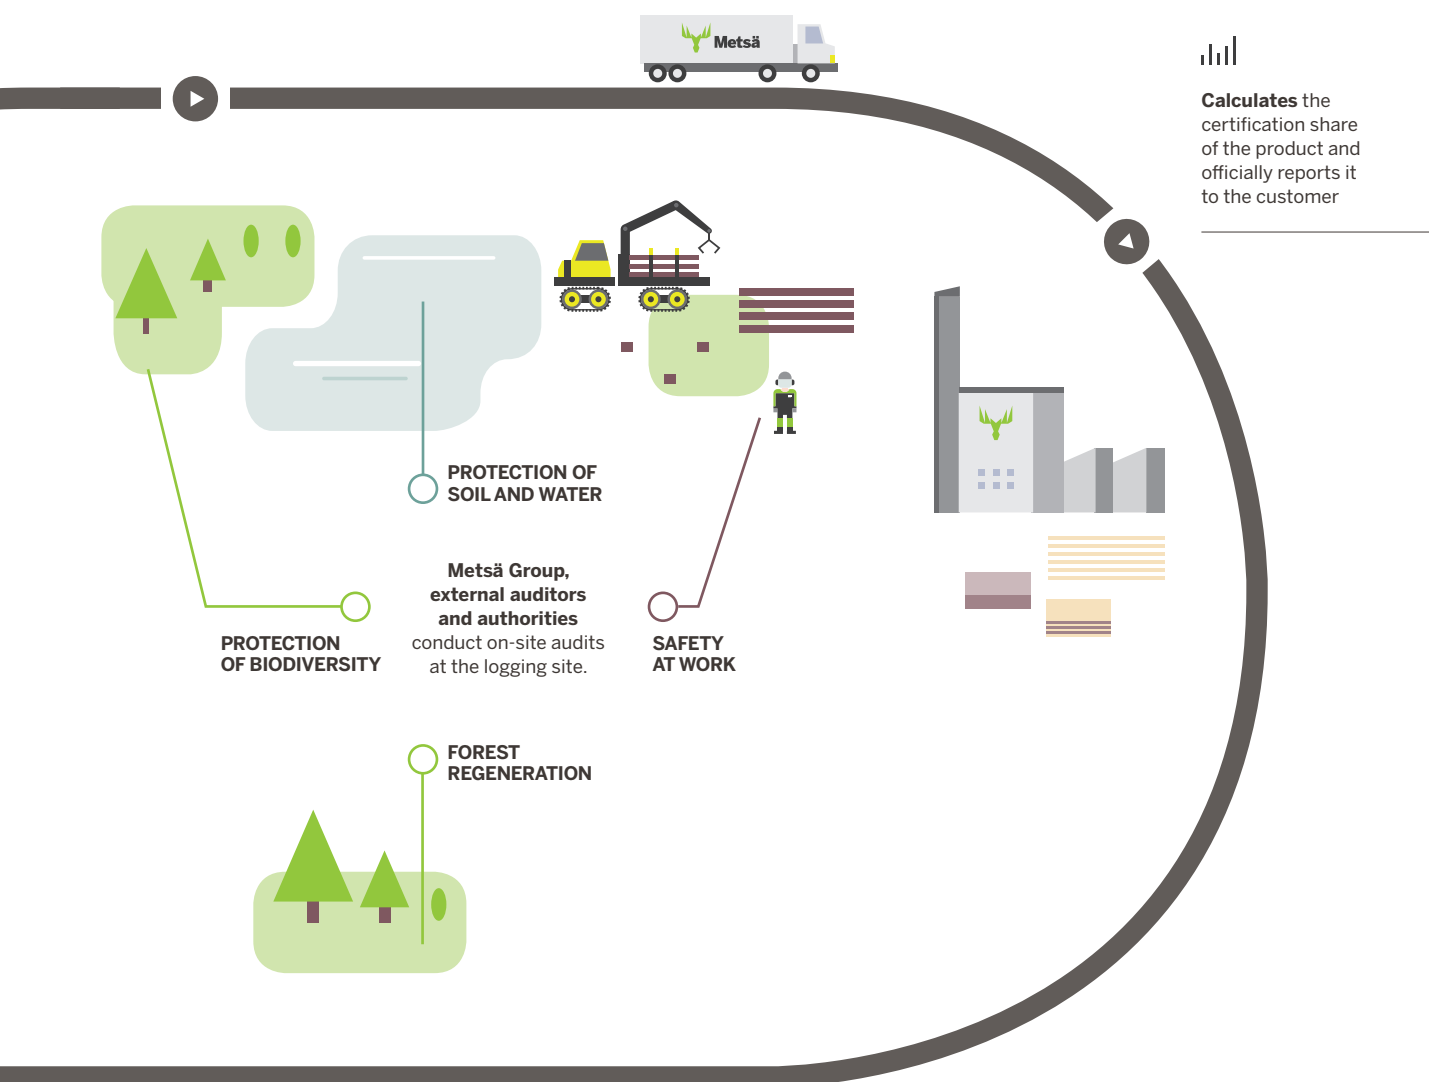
Metsä

Calculates the certification share of the product and officially reports it to the customer

PROTECTION OF SOIL AND WATER

Metsä Group, external auditors and authorities conduct on-site audits at the logging site.

PROTECTION OF BIODIVERSITY

SAFETY AT WORK

FOREST REGENERATION